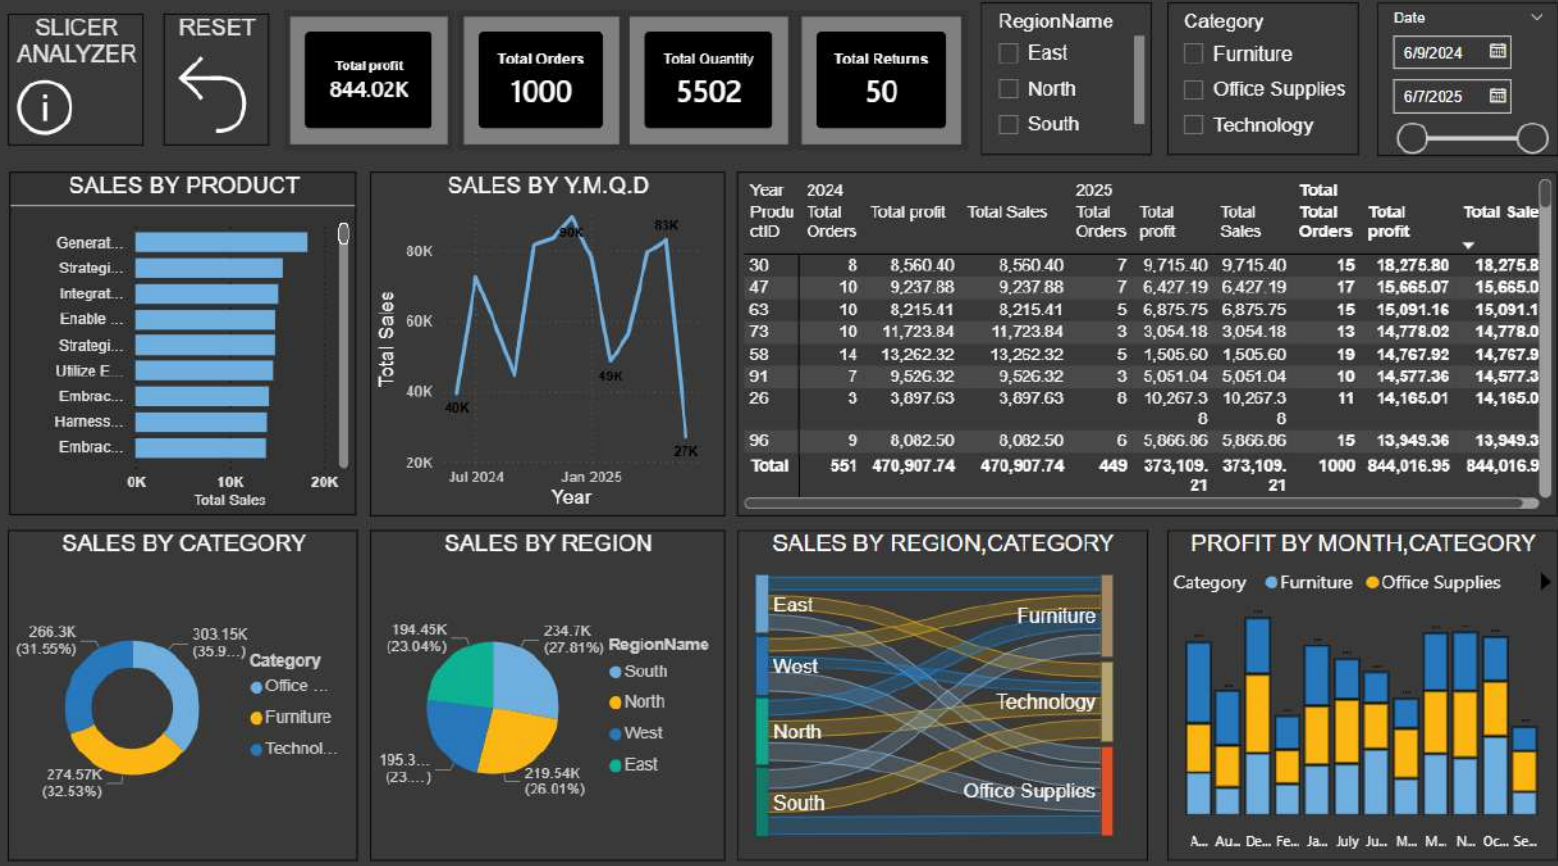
SLICER ANALYZER

RESET

Total profit
844.02K

Total Orders
1000

Total Quantity
5502

Total Returns
50

RegionName
East
North
South

Category
Furniture
Office Supplies
Technology

Date
6/9/2024
6/7/2025

SALES BY PRODUCT

Generat...
Strategi...
Integrat...
Enable ...
Strategi...
Utilize E...
Embrac...
Harness...
Embrac...

0K 10K 20K
Total Sales

SALES BY Y.M.Q.D

80K
60K
40K
20K
Total Sales
90K 83K 49K 40K 27K
Jul 2024 Jan 2025
Year

| Year ProductID | 2024 Total Orders | Total profit | Total Sales | 2025 Total Orders | Total profit | Total Sales | Total Total Orders | Total profit | Total Sale |
|---|---|---|---|---|---|---|---|---|---|
| 30 | 8 | 8,560.40 | 8,560.40 | 7 | 9,715.40 | 9,715.40 | 15 | 18,275.80 | 18,275.8 |
| 47 | 10 | 9,237.88 | 9,237.88 | 7 | 6,427.19 | 6,427.19 | 17 | 15,665.07 | 15,665.0 |
| 63 | 10 | 8,215.41 | 8,215.41 | 5 | 6,875.75 | 6,875.75 | 15 | 15,091.16 | 15,091.1 |
| 73 | 10 | 11,723.84 | 11,723.84 | 3 | 3,054.18 | 3,054.18 | 13 | 14,778.02 | 14,778.0 |
| 58 | 14 | 13,262.32 | 13,262.32 | 5 | 1,505.60 | 1,505.60 | 19 | 14,767.92 | 14,767.9 |
| 91 | 7 | 9,526.32 | 9,526.32 | 3 | 5,051.04 | 5,051.04 | 10 | 14,577.36 | 14,577.3 |
| 26 | 3 | 3,897.63 | 3,897.63 | 8 | 10,267.38 | 10,267.38 | 11 | 14,165.01 | 14,165.0 |
| 96 | 9 | 8,082.50 | 8,082.50 | 6 | 5,866.86 | 5,866.86 | 15 | 13,949.36 | 13,949.3 |
| Total | 551 | 470,907.74 | 470,907.74 | 449 | 373,109.21 | 373,109.21 | 1000 | 844,016.95 | 844,016.9 |

SALES BY CATEGORY

266.3K (31.55%)
303.15K (35.9...)
274.57K (32.53%)
Category
Office ...
Furniture
Technol...

SALES BY REGION

194.45K (23.04%)
234.7K (27.81%)
195.3... (23....)
219.54K (26.01%)
RegionName
South
North
West
East

SALES BY REGION,CATEGORY

East
West
North
South
Furniture
Technology
Office Supplies

PROFIT BY MONTH,CATEGORY

Category Furniture Office Supplies

A... Au... De... Fe... Ja... July Ju... M... M... N... Oc... Se...